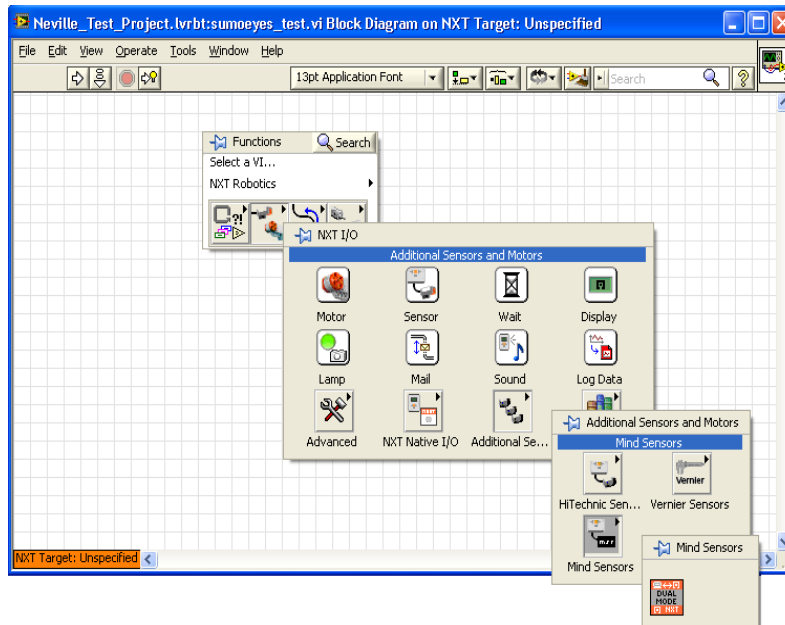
Neville_Test_Project.lvrbt:sumoeyes_test.vi Block Diagram on NXT Target: Unspecified

File Edit View Operate Tools Window Help

13pt Application Font

Search

Functions
Search
Select a VI...
NXT Robotics

NXT I/O
Additional Sensors and Motors
Motor
Sensor
Wait
Display
Lamp
Mail
Sound
Log Data
Advanced
NXT Native I/O
Additional Se...

Additional Sensors and Motors
Mind Sensors
HiTechnic Sen...
Vernier
Vernier Sensors
Mind Sensors

Mind Sensors
DUAL MODE NXT

NXT Target: Unspecified